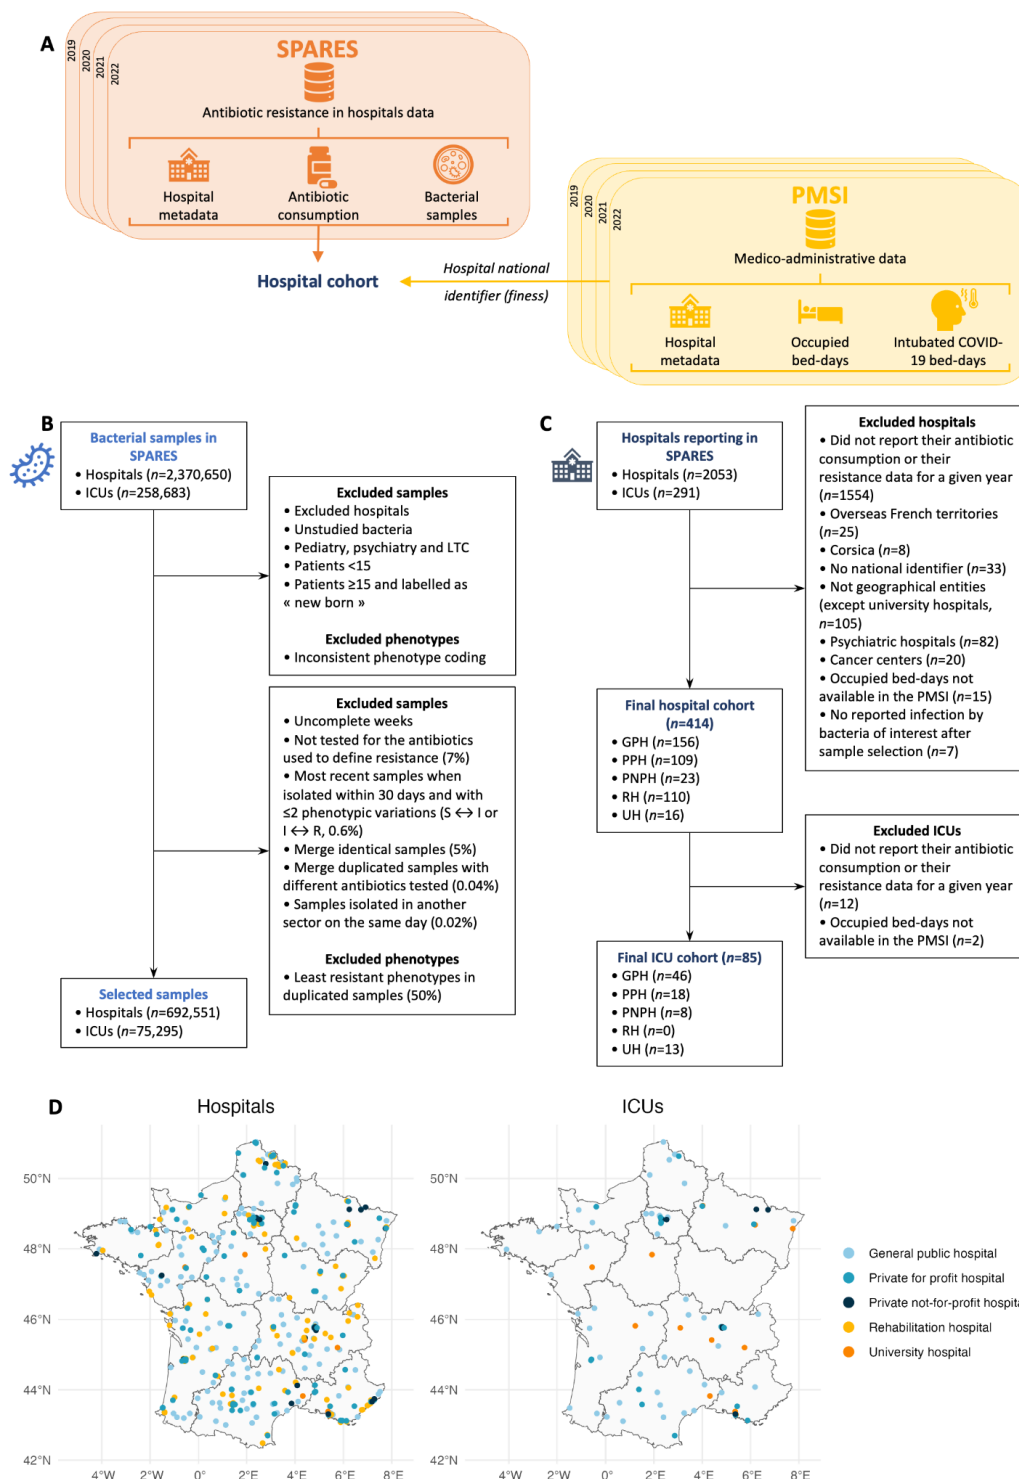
A

2019 2020 2021 2022

SPARES

Antibiotic resistance in hospitals data

Hospital metadata

Antibiotic consumption

Bacterial samples

Hospital cohort

Hospital national identifier (finess)

2019 2020 2021 2022

PMSI

Medico-administrative data

Hospital metadata

Occupied bed-days

Intubated COVID-19 bed-days

B

Bacterial samples in SPARES
• Hospitals ($n$=2,370,650)
• ICUs ($n$=258,683)

Excluded samples
• Excluded hospitals
• Unstudied bacteria
• Pediatry, psychiatry and LTC
• Patients <15
• Patients ≥15 and labelled as « new born »

Excluded phenotypes
• Inconsistent phenotype coding

Excluded samples
• Uncomplete weeks
• Not tested for the antibiotics used to define resistance (7%)
• Most recent samples when isolated within 30 days and with ≤2 phenotypic variations (S ↔ I or I ↔ R, 0.6%)
• Merge identical samples (5%)
• Merge duplicated samples with different antibiotics tested (0.04%)
• Samples isolated in another sector on the same day (0.02%)

Excluded phenotypes
• Least resistant phenotypes in duplicated samples (50%)

Selected samples
• Hospitals ($n$=692,551)
• ICUs ($n$=75,295)

C

Hospitals reporting in SPARES
• Hospitals ($n$=2053)
• ICUs ($n$=291)

Excluded hospitals
• Did not report their antibiotic consumption or their resistance data for a given year ($n$=1554)
• Overseas French territories ($n$=25)
• Corsica ($n$=8)
• No national identifier ($n$=33)
• Not geographical entities (except university hospitals, $n$=105)
• Psychiatric hospitals ($n$=82)
• Cancer centers ($n$=20)
• Occupied bed-days not available in the PMSI ($n$=15)
• No reported infection by bacteria of interest after sample selection ($n$=7)

Final hospital cohort ($n$=414)
• GPH ($n$=156)
• PPH ($n$=109)
• PNPH ($n$=23)
• RH ($n$=110)
• UH ($n$=16)

Excluded ICUs
• Did not report their antibiotic consumption or their resistance data for a given year ($n$=12)
• Occupied bed-days not available in the PMSI ($n$=2)

Final ICU cohort ($n$=85)
• GPH ($n$=46)
• PPH ($n$=18)
• PNPH ($n$=8)
• RH ($n$=0)
• UH ($n$=13)

D

Hospitals

ICUs

50°N
48°N
46°N
44°N
42°N

4°W 2°W 0° 2°E 4°E 6°E 8°E

50°N
48°N
46°N
44°N
42°N

4°W 2°W 0° 2°E 4°E 6°E 8°E

General public hospital
Private for profit hospital
Private not-for-profit hospit
Rehabilitation hospital
University hospital